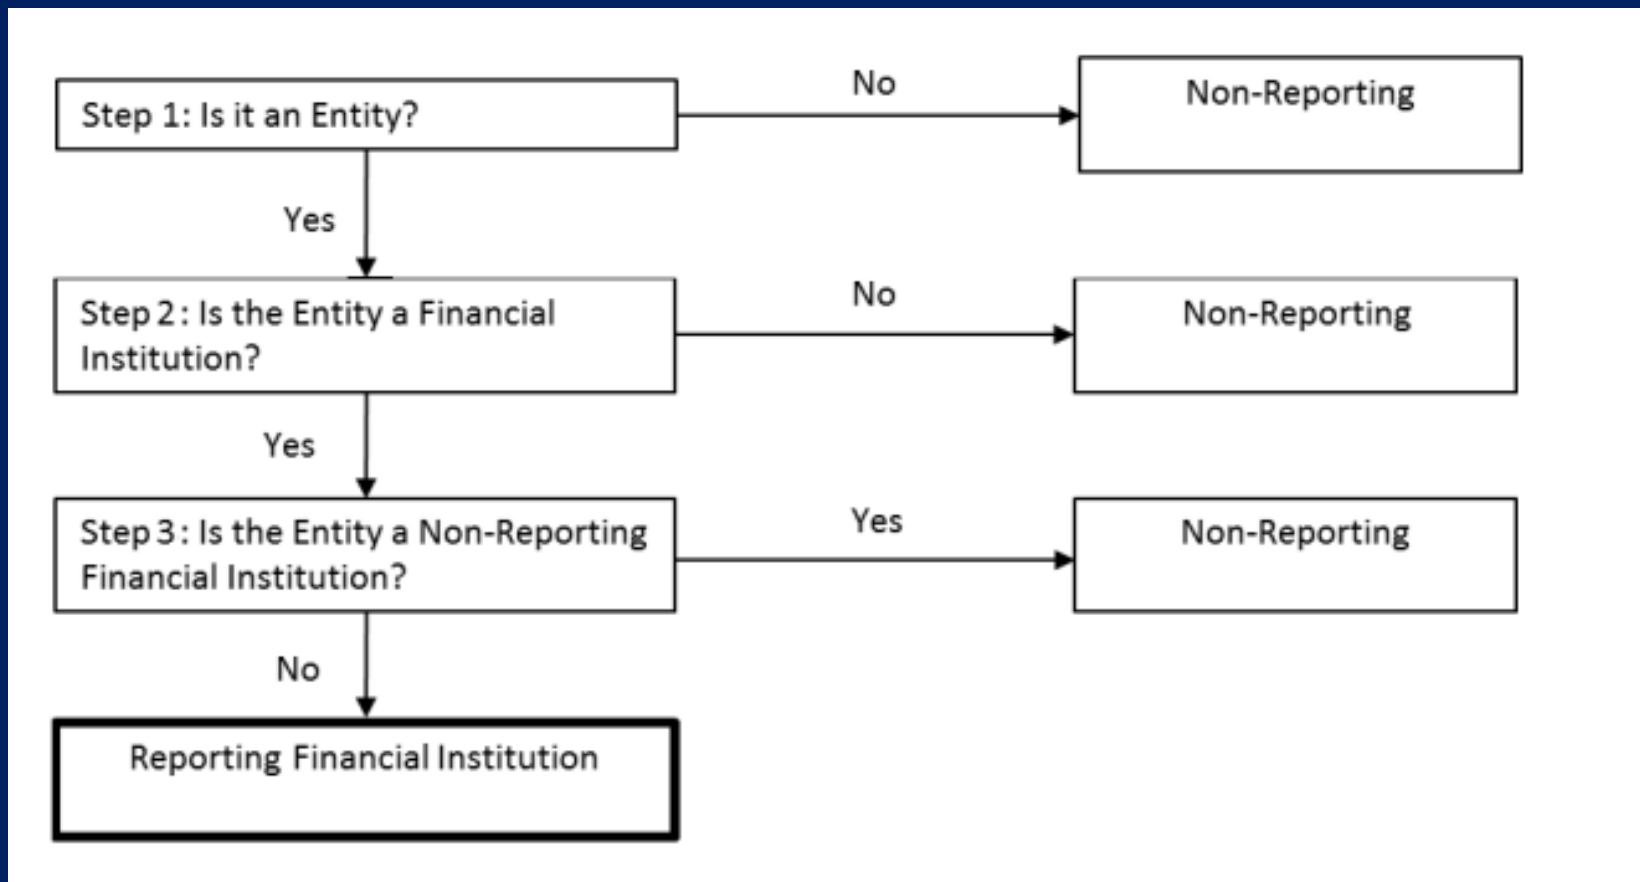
Step 1: Is it an Entity?

No

Non-Reporting

Yes

Step 2: Is the Entity a Financial Institution?

No

Non-Reporting

Yes

Step 3: Is the Entity a Non-Reporting Financial Institution?

Yes

Non-Reporting

No

Reporting Financial Institution